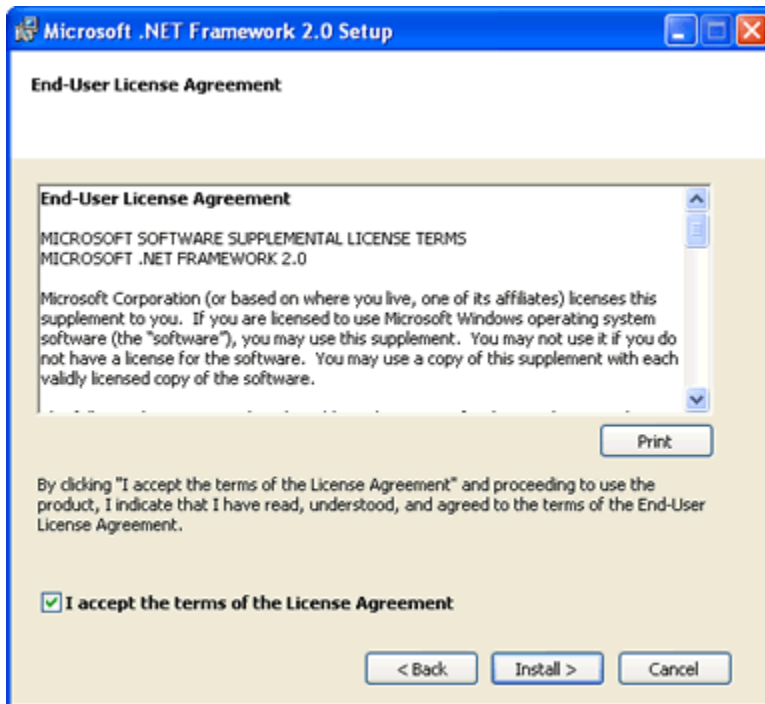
Microsoft .NET Framework 2.0 Setup

End-User License Agreement

End-User License Agreement

MICROSOFT SOFTWARE SUPPLEMENTAL LICENSE TERMS
MICROSOFT .NET FRAMEWORK 2.0

Microsoft Corporation (or based on where you live, one of its affiliates) licenses this supplement to you. If you are licensed to use Microsoft Windows operating system software (the "software"), you may use this supplement. You may not use it if you do not have a license for the software. You may use a copy of this supplement with each validly licensed copy of the software.

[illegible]

Print

By clicking "I accept the terms of the License Agreement" and proceeding to use the product, I indicate that I have read, understood, and agreed to the terms of the End-User License Agreement.

I accept the terms of the License Agreement

< Back
Install >
Cancel